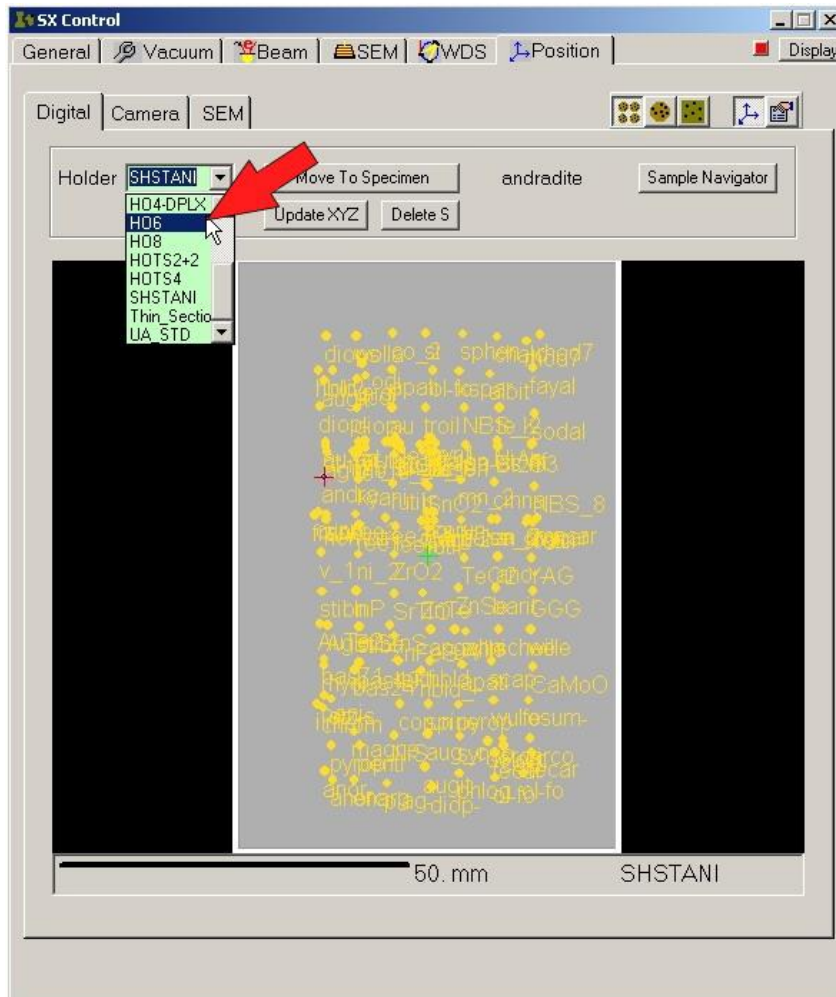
SX Control

General | Vacuum | Beam | SEM | WDS | Position | Display

Digital | Camera | SEM

Holder SHSTANI

HO4-DPLX
HO6
HO8
HOTS2+2
HOTS4
SHSTANI
Thin_Sectio
UA_STD

Move To Specimen

andradite

Sample Navigator

Update XYZ

Delete S

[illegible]

50. mm

SHSTANI